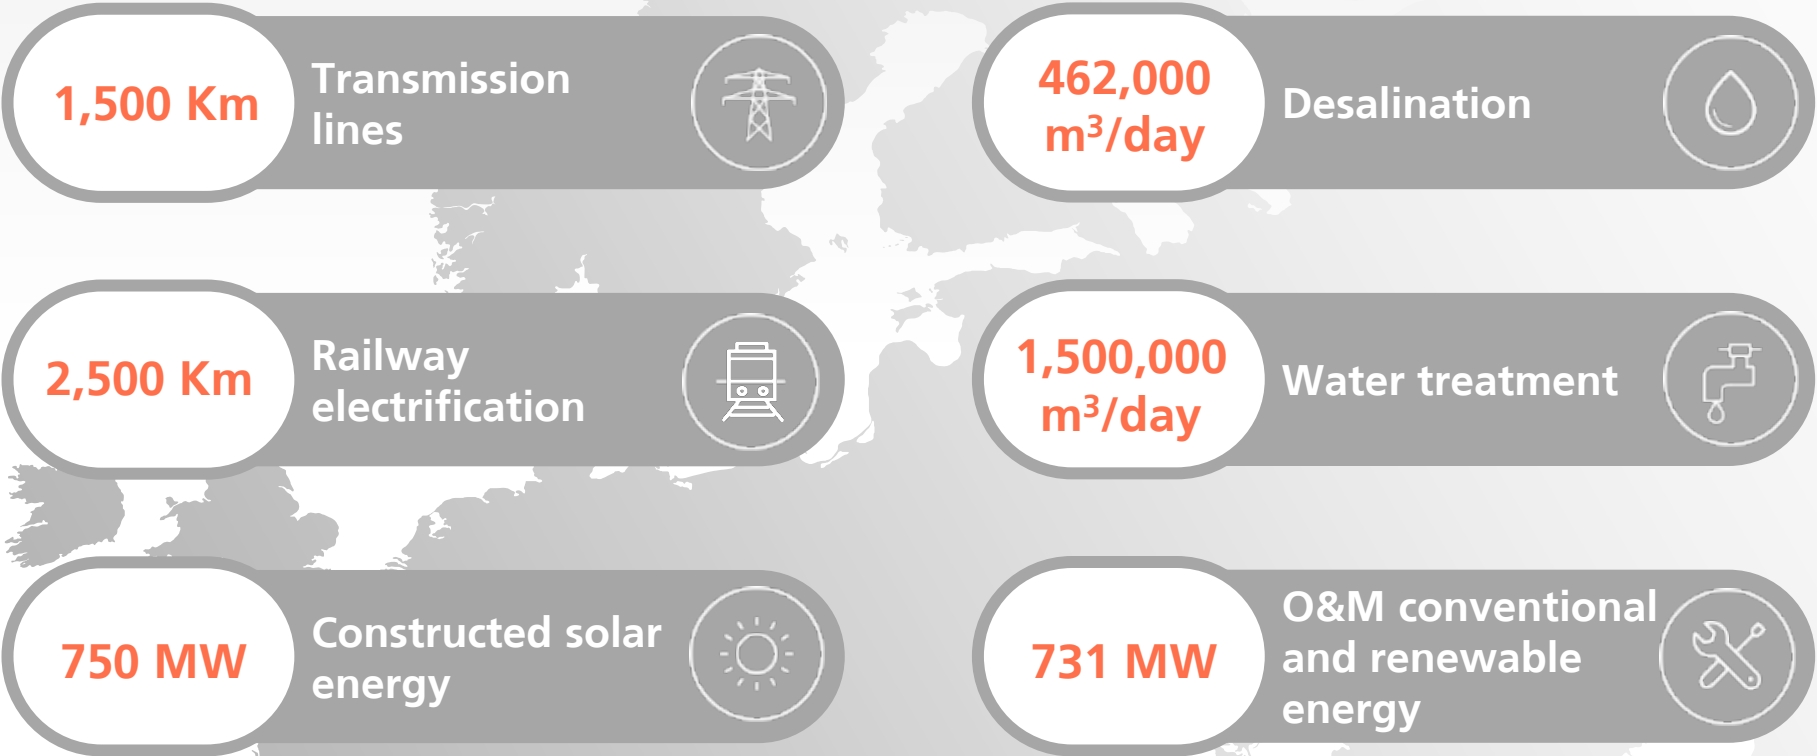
1,500 Km
Transmission lines

462,000 $m^3$/day
Desalination

2,500 Km
Railway electrification

1,500,000 $m^3$/day
Water treatment

750 MW
Constructed solar energy

731 MW
O&M conventional and renewable energy